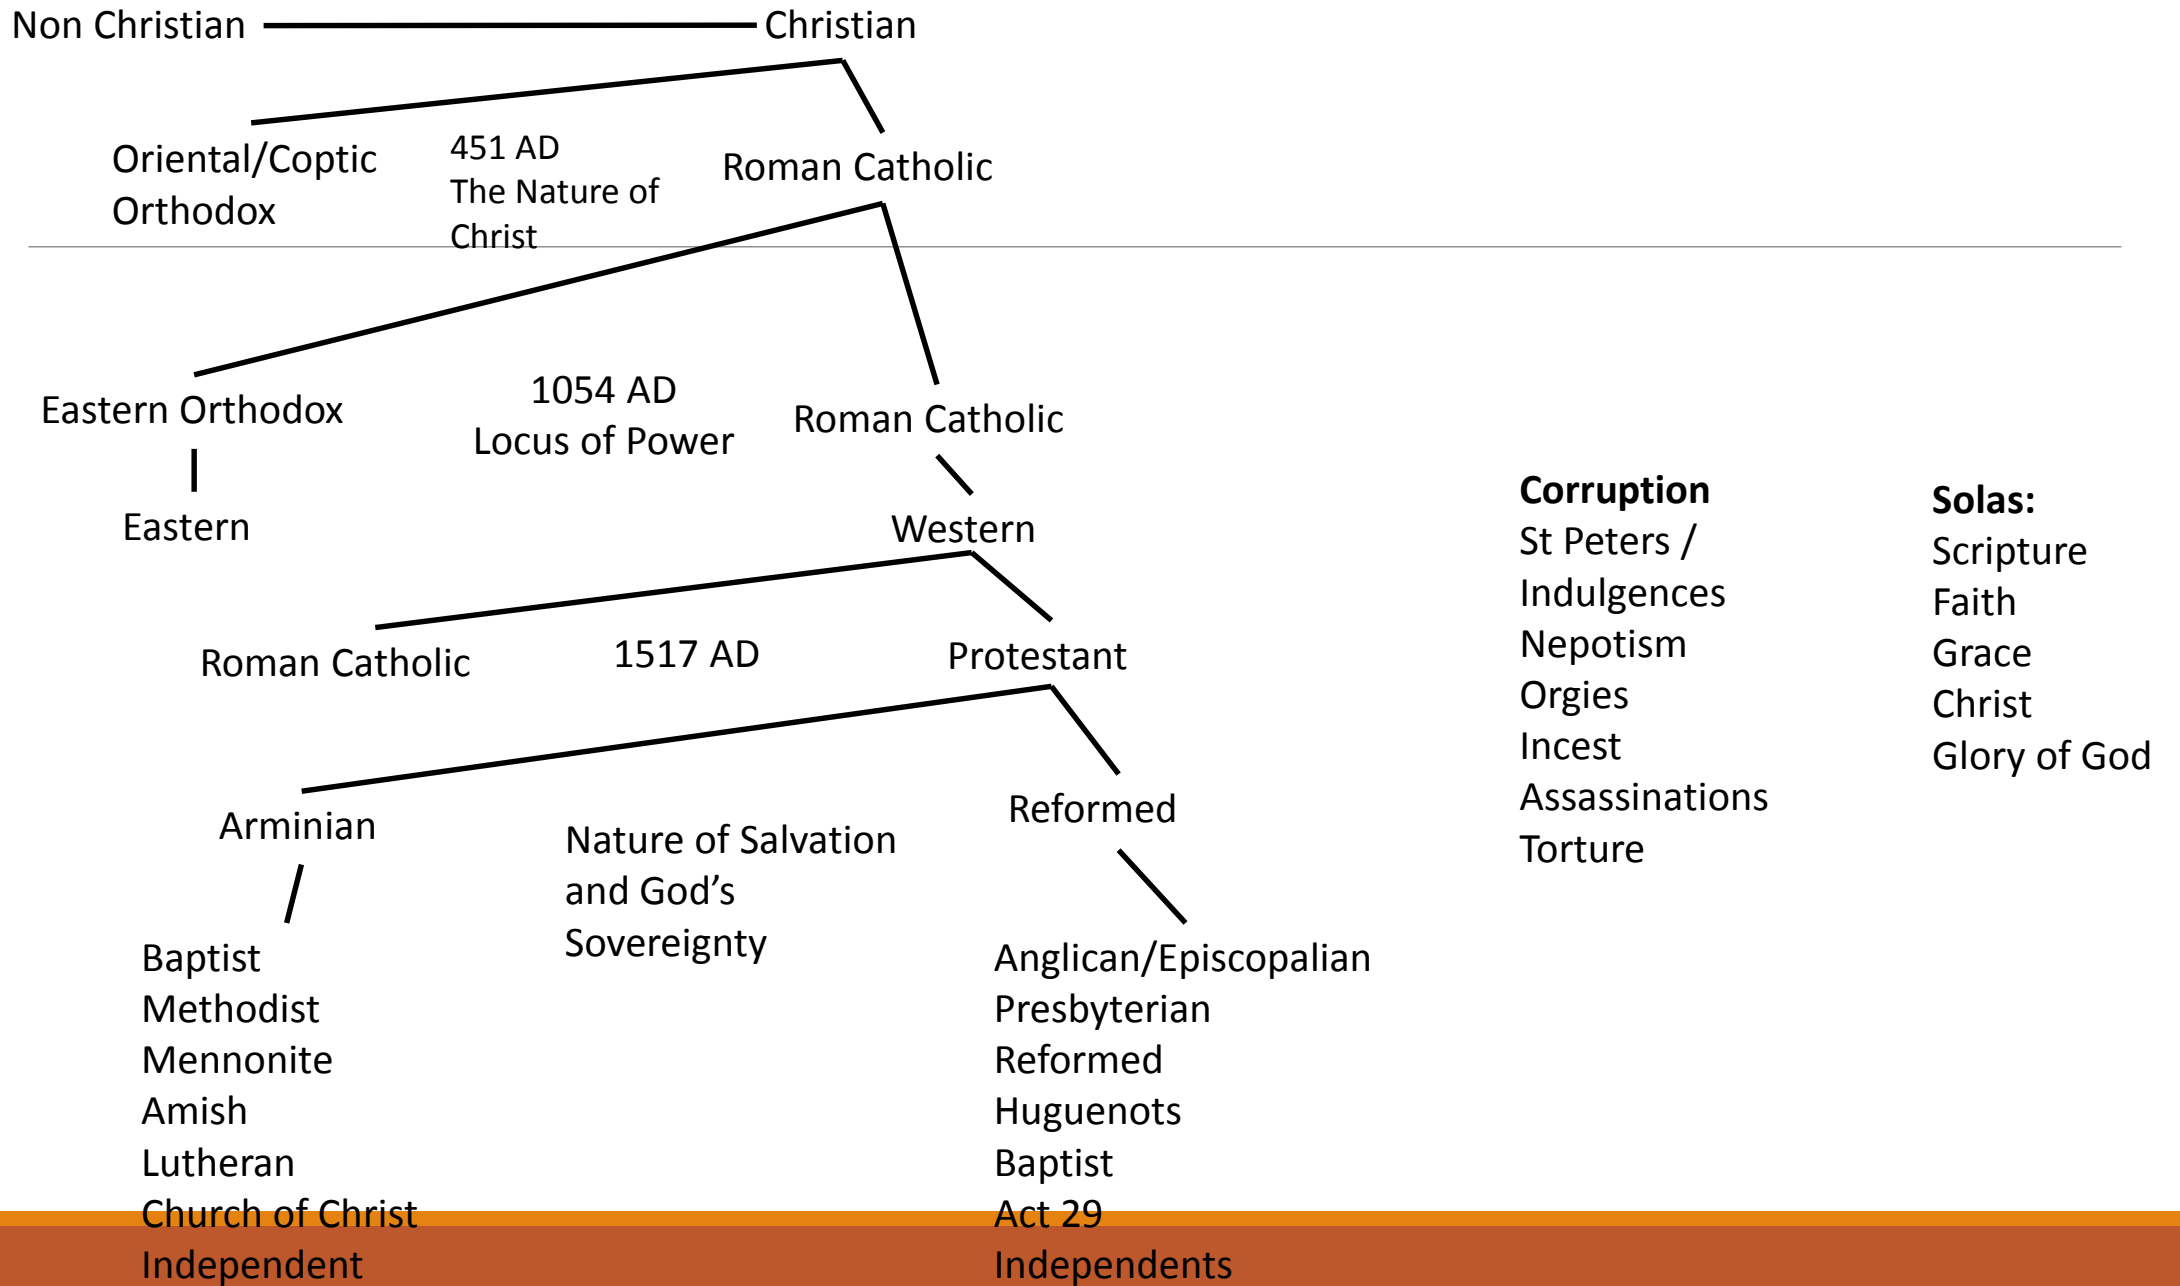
Non Christian Christian

Oriental/Coptic Orthodox

451 AD
The Nature of Christ

Roman Catholic

Eastern Orthodox

Eastern

1054 AD
Locus of Power

Roman Catholic

Western

Roman Catholic

1517 AD

Protestant

Arminian

Baptist
Methodist
Mennonite
Amish
Lutheran
Church of Christ
Independent

Nature of Salvation and God’s Sovereignty

Reformed

Anglican/Episcopalian
Presbyterian
Reformed
Huguenots
Baptist
Act 29
Independents

**Corruption**
St Peters /
Indulgences
Nepotism
Orgies
Incest
Assassinations
Torture

**Solas:**
Scripture
Faith
Grace
Christ
Glory of God